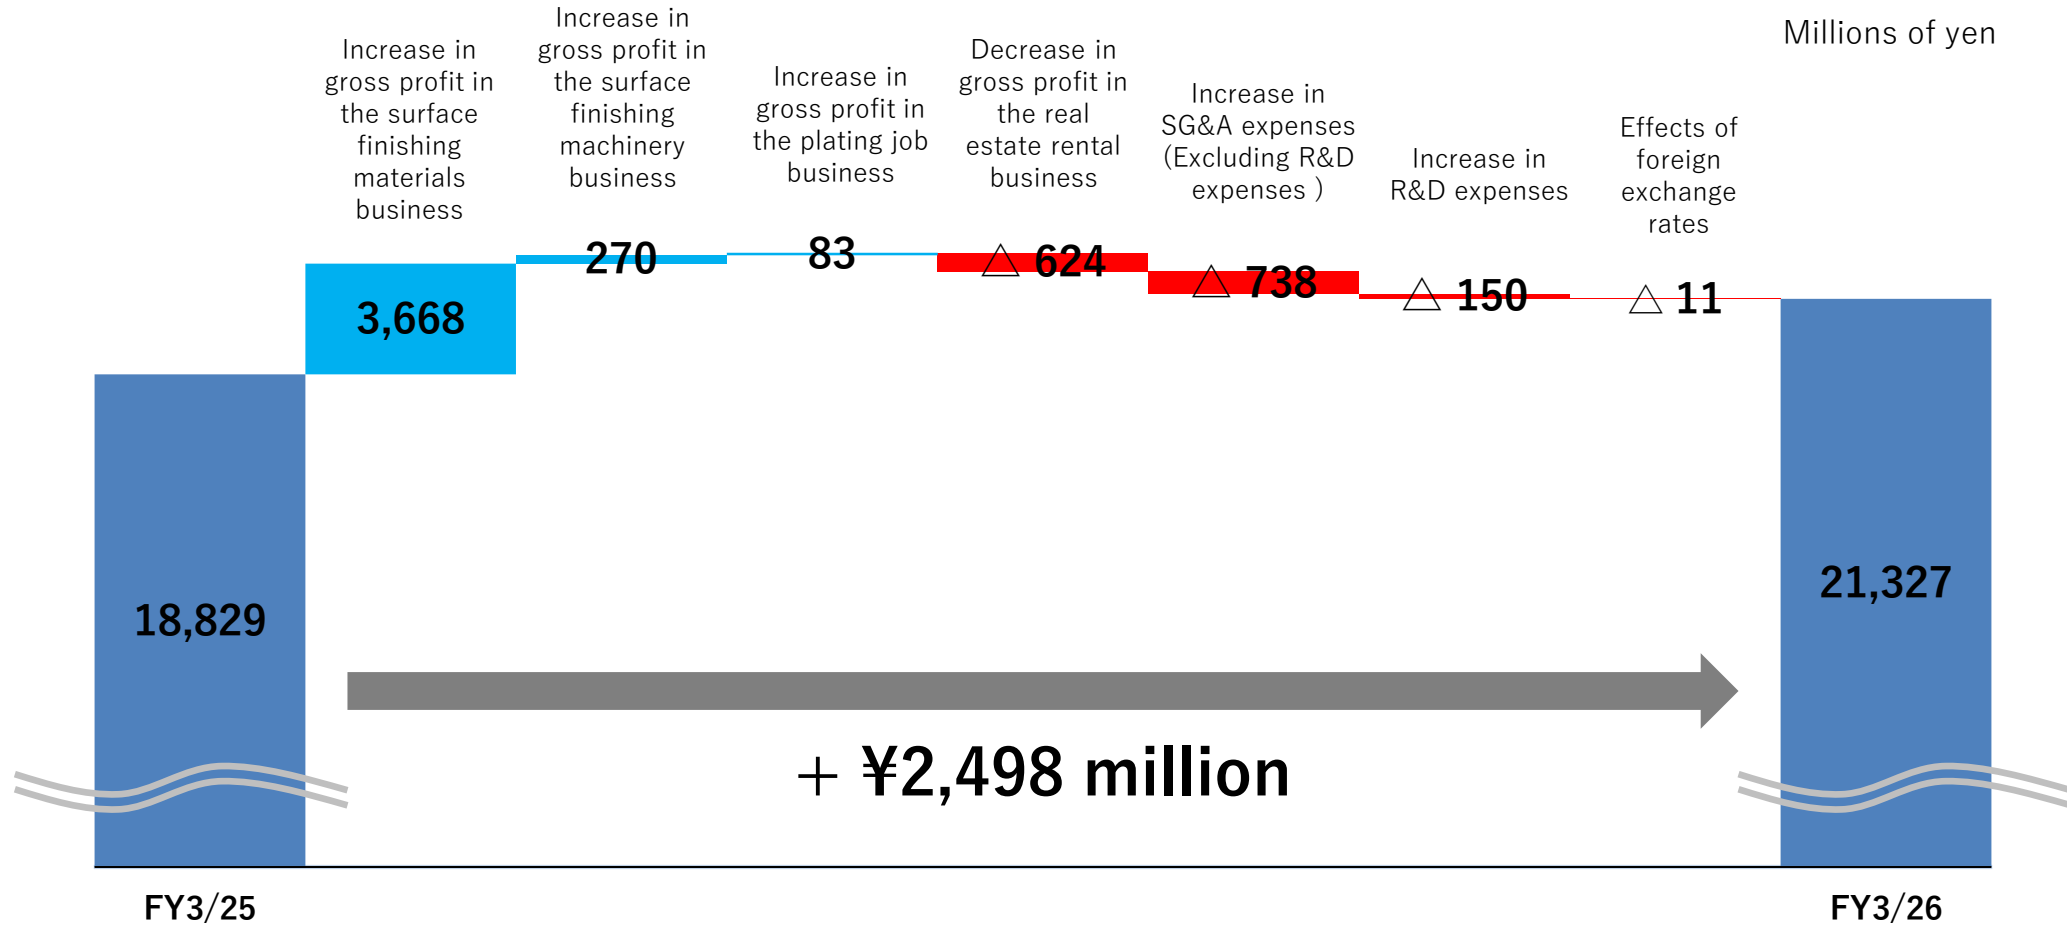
Millions of yen

Increase in gross profit in the surface finishing materials business

Increase in gross profit in the surface finishing machinery business

Increase in gross profit in the plating job business

Decrease in gross profit in the real estate rental business

Increase in SG&A expenses (Excluding R&D expenses )

Increase in R&D expenses

Effects of foreign exchange rates

3,668

270

83

△ 624

△ 738

△ 150

△ 11

18,829

21,327

＋ ¥2,498 million

FY3/25

FY3/26